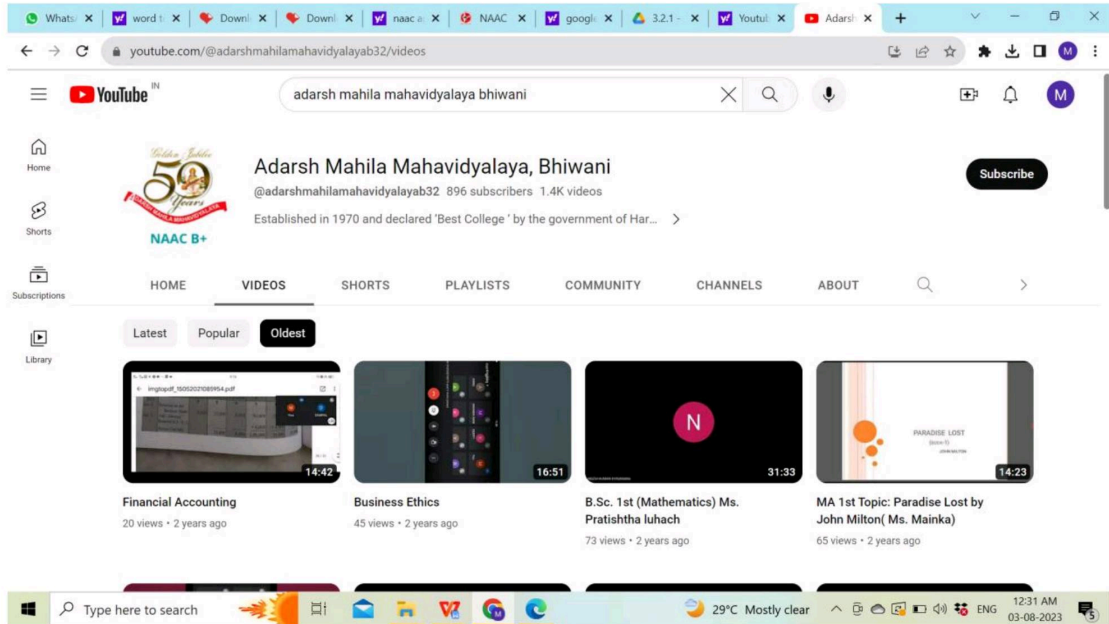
Whats | word t | Downl | Downl | naac a | NAAC | googl | 3.2.1 - | Youtul | Adarsh | +

youtube.com/@adarshmahilamahavidyalayab32/videos

YouTube IN

adarsh mahila mahavidyalaya bhiwani

M

Home

Shorts

Subscriptions

Library

Golden Jubilee 50 Years

NAAC B+

Adarsh Mahila Mahavidyalaya, Bhiwani

@adarshmahilamahavidyalayab32 896 subscribers 1.4K videos

Established in 1970 and declared 'Best College ' by the government of Har...

Subscribe

HOME | VIDEOS | SHORTS | PLAYLISTS | COMMUNITY | CHANNELS | ABOUT

Latest | Popular | Oldest

imgtopdf_15052021085954.pdf

14:42

Financial Accounting

20 views • 2 years ago

16:51

Business Ethics

45 views • 2 years ago

N

31:33

B.Sc. 1st (Mathematics) Ms. Pratishtha luhach

73 views • 2 years ago

PARADISE LOST

JOHN MILTON

14:23

MA 1st Topic: Paradise Lost by John Milton( Ms. Mainka)

65 views • 2 years ago

Type here to search

29°C Mostly clear

ENG

12:31 AM
03-08-2023